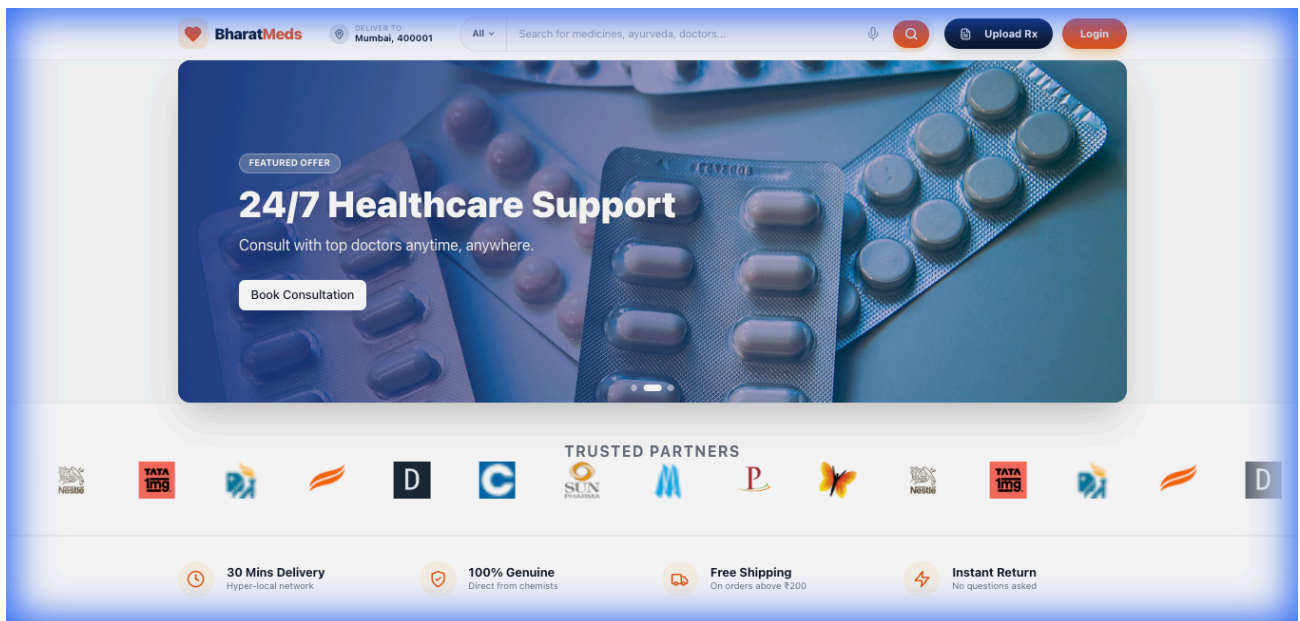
BharatMeds DELIVER TO Mumbai, 400001 All Search for medicines, ayurveda, doctors... Upload Rx Login

FEATURED OFFER

24/7 Healthcare Support

Consult with top doctors anytime, anywhere.

Book Consultation

TRUSTED PARTNERS

Nestlé TATA 1mg D C SUN PHARMA P Nestlé TATA 1mg D

30 Mins Delivery
Hyper-local network

100% Genuine
Direct from chemists

Free Shipping
On orders above ₹200

Instant Return
No questions asked